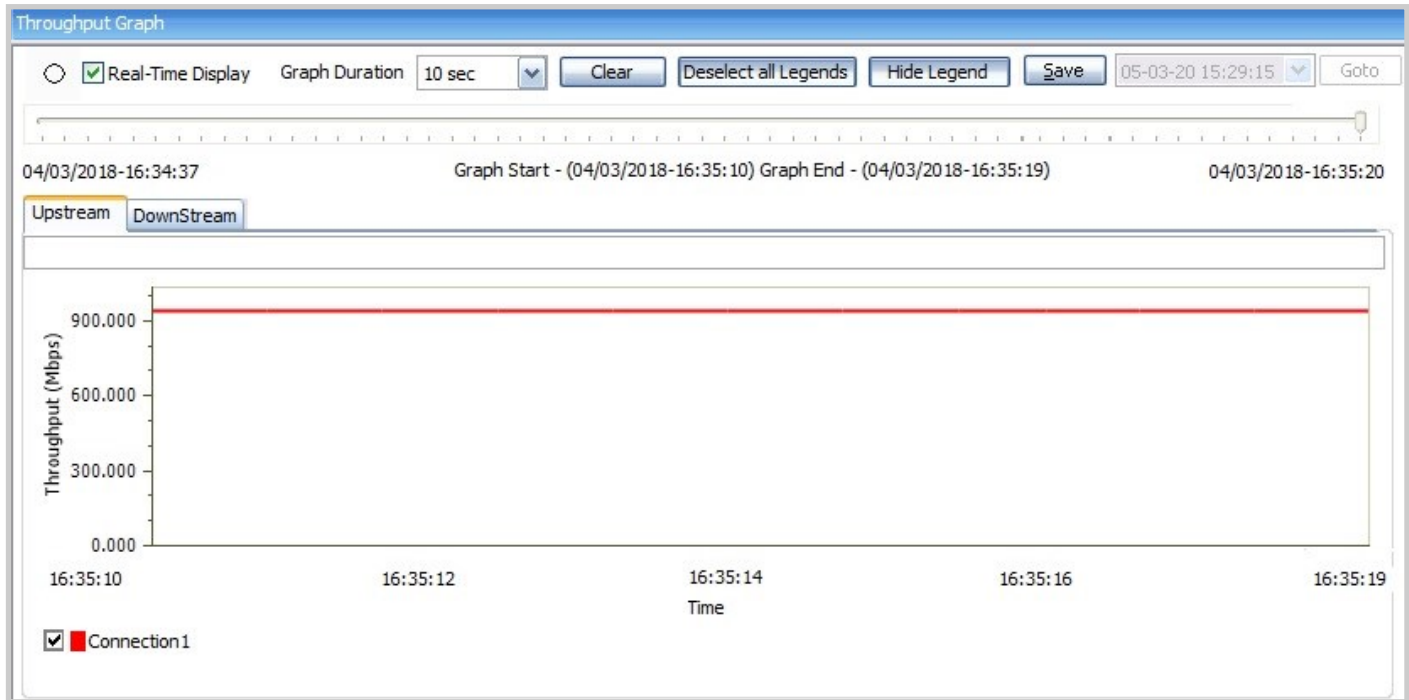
Throughput Graph

Real-Time Display Graph Duration 10 sec Clear Deselect all Legends Hide Legend Save 05-03-20 15:29:15 Goto

04/03/2018-16:34:37 Graph Start - (04/03/2018-16:35:10) Graph End - (04/03/2018-16:35:19) 04/03/2018-16:35:20

Upstream DownStream

900.000
600.000
300.000
0.000
Throughput (Mbps)

16:35:10 16:35:12 16:35:14 16:35:16 16:35:19
Time

Connection1